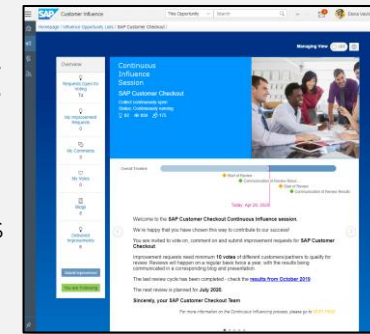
SAP Customer Influence

This Opportunity

Search

Elena

Homepage / Influence Opportunity Lists / SAP Customer Checkout /

Managing View

Overview

Requests Open for Voting
74

My Improvement Requests
0

My Comments
0

My Votes
0

Blogs
8

Delivered Improvements
6

Submit Improvement

Discuss Contracting

Continuous Influence Session

SAP Customer Checkout

Collect continuously open
Status: Continuously running

82 609 175

Today: Apr 29, 2020

Overall Timeline

Start of Review

Communication of Review Result

Start of Review

Communication of Review Results

Welcome to the SAP Customer Checkout Continuous Influence session.

We're happy that you have chosen this way to contribute to our success!

You are invited to vote on, comment on and submit improvement requests for SAP Customer Checkout.

Improvement requests need minimum 10 votes of different customers/partners to qualify for review. Reviews will happen on a regular basis twice a year, with the results being communicated in a corresponding blog and presentation.

The last review cycle has been completed - check the results from October 2019.

The next review is planned for July 2020.

Sincerely, your SAP Customer Checkout Team

For more information on the Continuous Influence process, please go to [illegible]